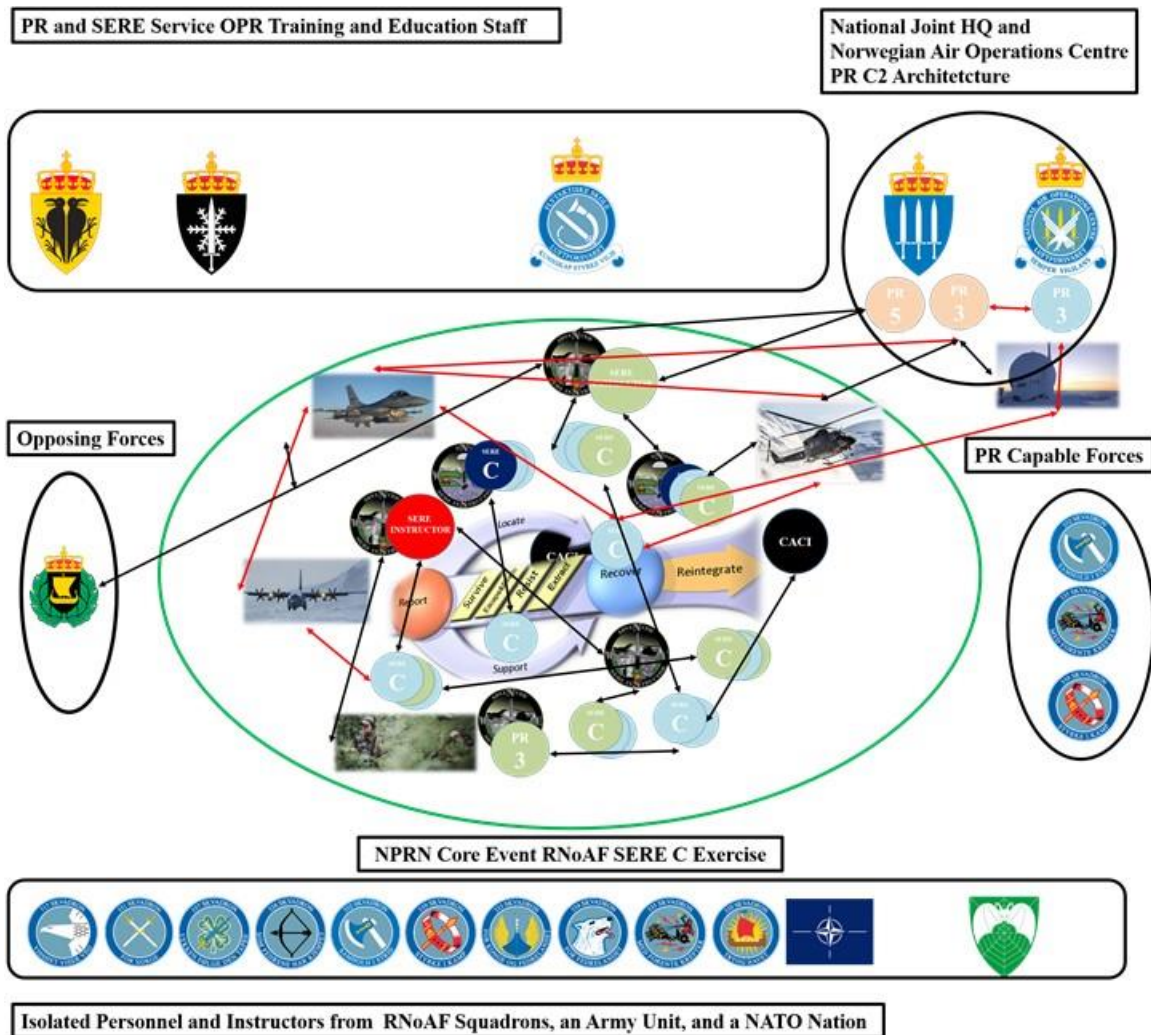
PR and SERE Service OPR Training and Education Staff

National Joint HQ and Norwegian Air Operations Centre PR C2 Architetcture

PR 5

PR 3

PR 3

Opposing Forces

PR Capable Forces

SERE

SERE C

SERE C

SERE C

SERE INSTRUCTOR

Locate

CACI

Report

Survive

Resist

Extract

Recover

Reintegrate

CACI

Support

SERE C

SERE C

SERE C

SERE C

SERE C

PR 3

NPRN Core Event RNoAF SERE C Exercise

Isolated Personnel and Instructors from RNoAF Squadrons, an Army Unit, and a NATO Nation